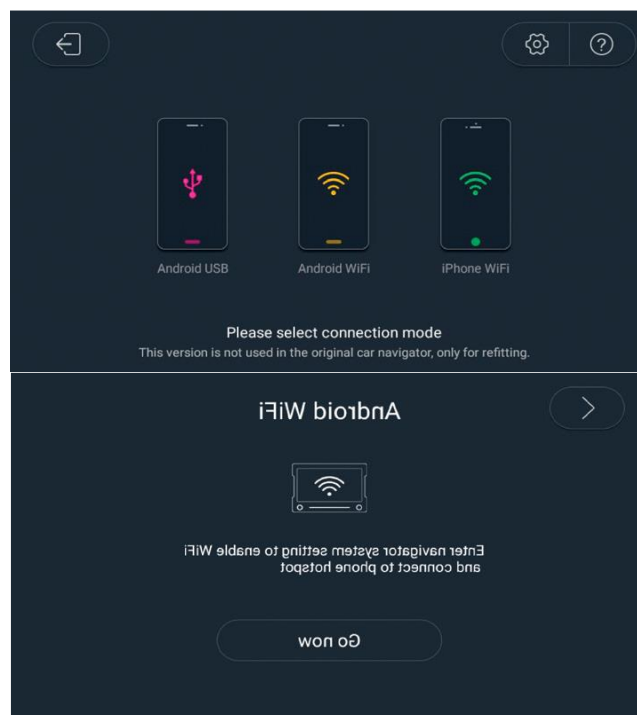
Android USB
Android WiFi
iPhone WiFi

Please select connection mode
This version is not used in the original car navigator, only for refitting.

Android WiFi

Enter navigator system setting to enable WiFi and connect to phone hotspot

Go now